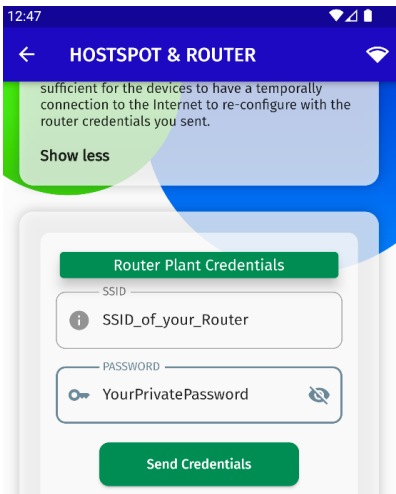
12:47

HOSTSPOT & ROUTER

sufficient for the devices to have a temporally connection to the Internet to re-configure with the router credentials you sent.

Show less

Router Plant Credentials

SSID

SSID_of_your_Router

PASSWORD

YourPrivatePassword

Send Credentials